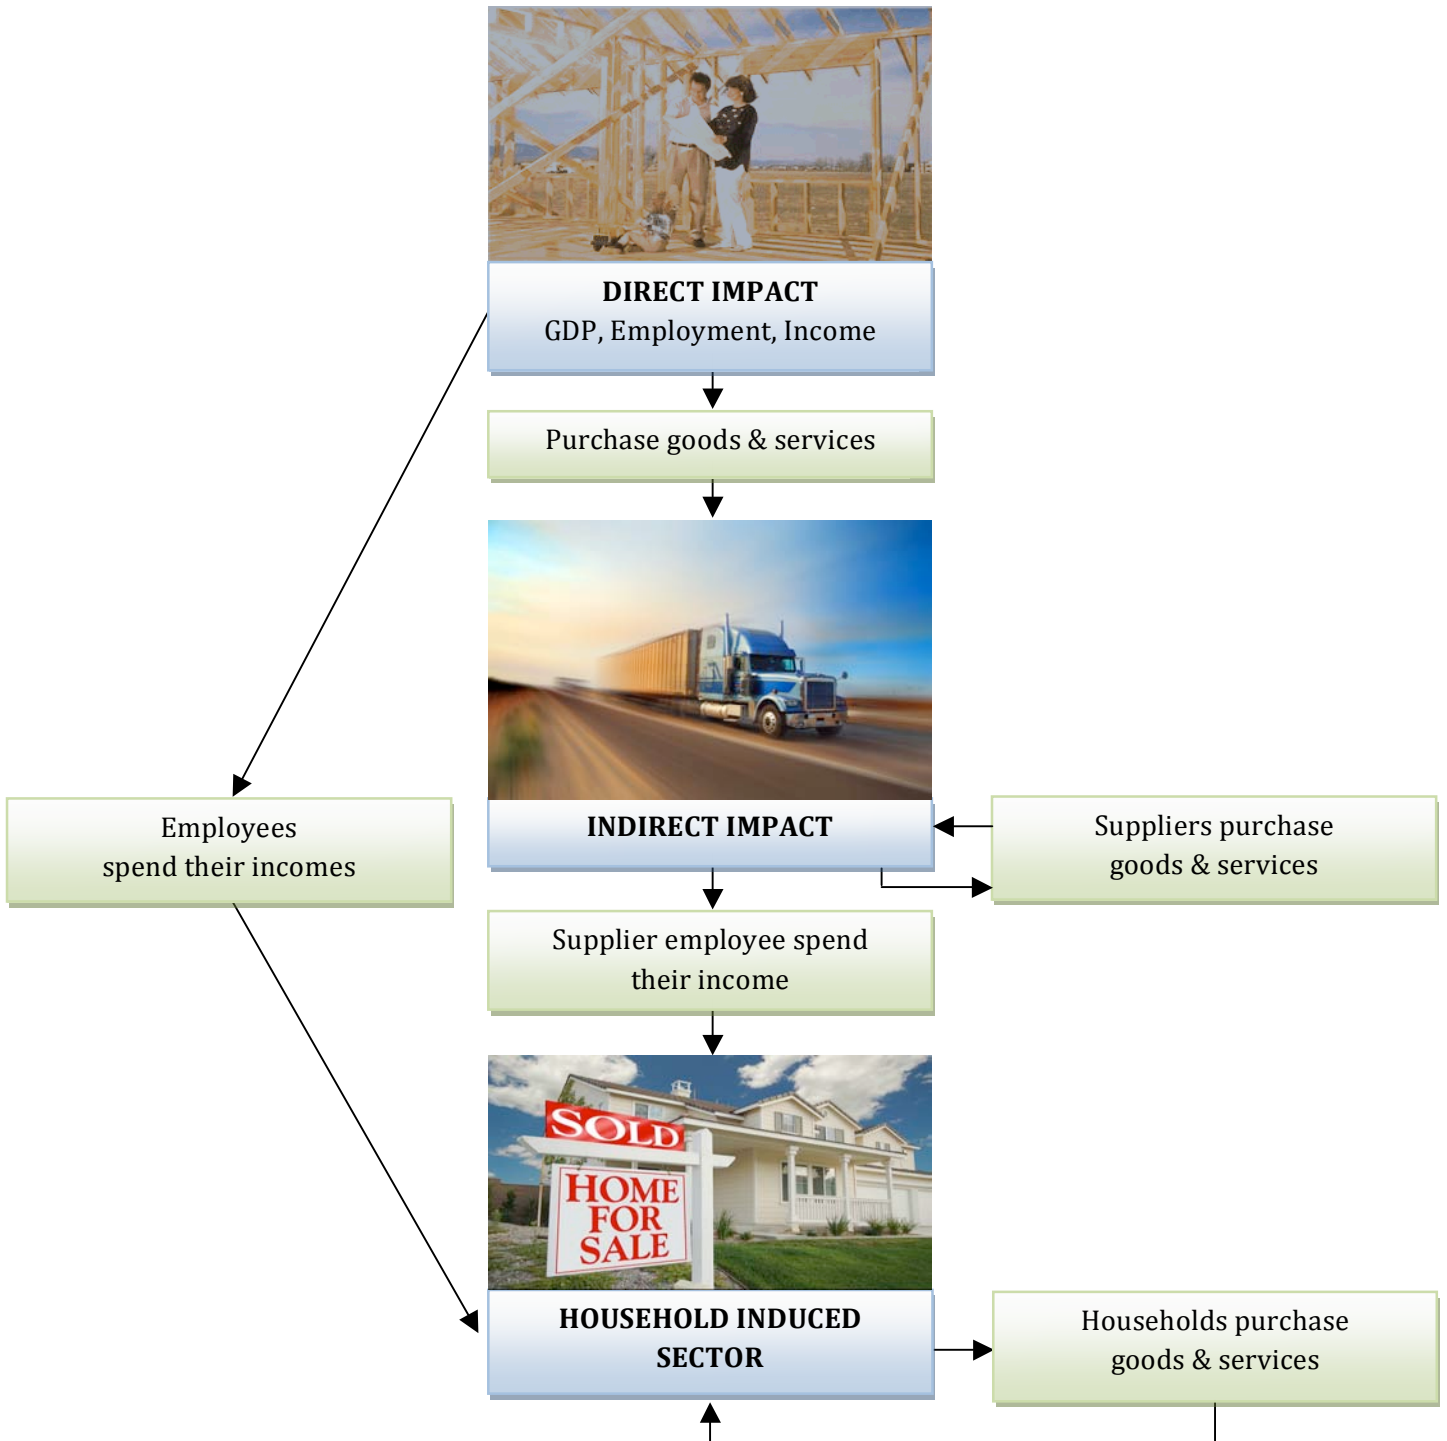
DIRECT IMPACT
GDP, Employment, Income

Purchase goods & services

INDIRECT IMPACT

Suppliers purchase goods & services

Employees spend their incomes

Supplier employee spend their income

SOLD

HOME FOR SALE

HOUSEHOLD INDUCED SECTOR

Households purchase goods & services